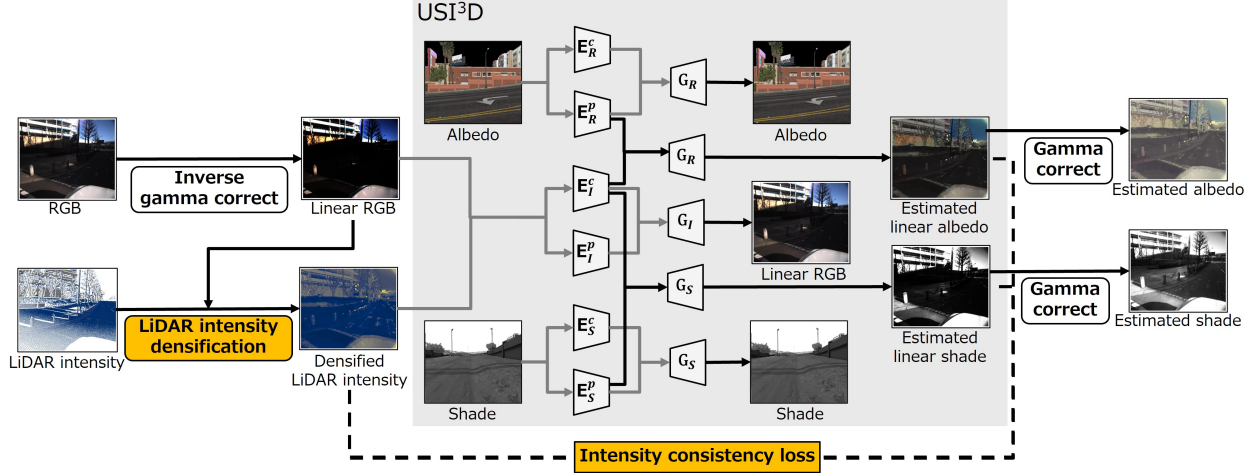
USI$^3$D

RGB

Inverse gamma correct

Linear RGB

LiDAR intensity

LiDAR intensity densification

Densified LiDAR intensity

Albedo

$E_R^c$

$E_R^p$

$G_R$

Albedo

$G_R$

$E_I^c$

$E_I^p$

$G_I$

Linear RGB

$G_S$

Shade

$E_S^c$

$E_S^p$

$G_S$

Shade

Estimated linear albedo

Gamma correct

Estimated albedo

Estimated linear shade

Gamma correct

Estimated shade

Intensity consistency loss